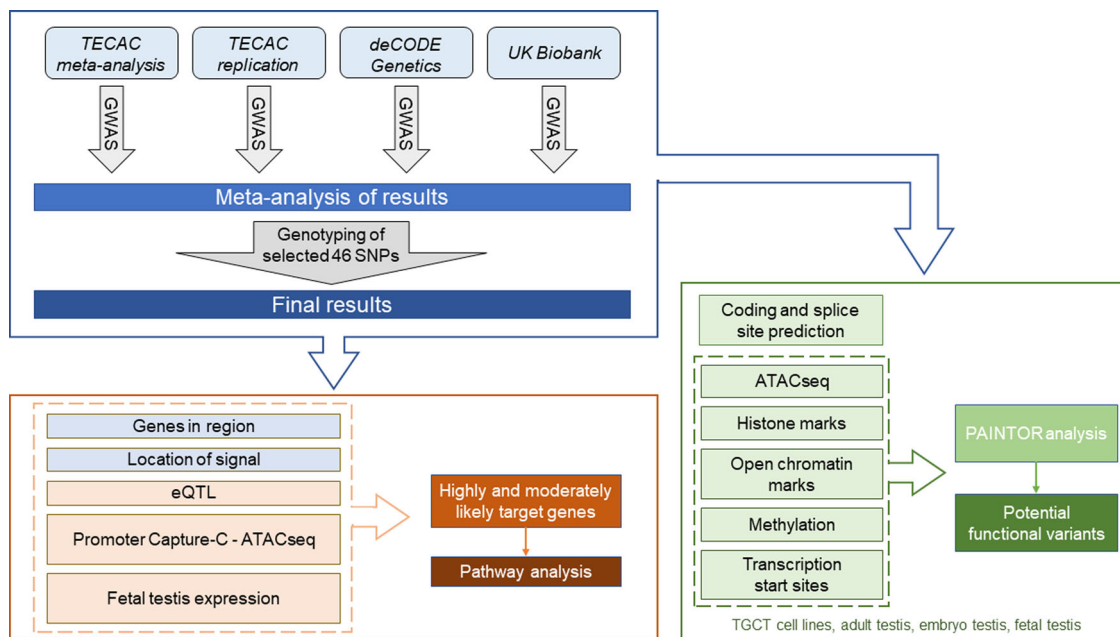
TECAC meta-analysis

TECAC replication

deCODE Genetics

UK Biobank

GWAS

GWAS

GWAS

GWAS

Meta-analysis of results

Genotyping of selected 46 SNPs

Final results

Genes in region

Location of signal

eQTL

Promoter Capture-C - ATACseq

Fetal testis expression

Highly and moderately likely target genes

Pathway analysis

Coding and splice site prediction

ATACseq

Histone marks

Open chromatin marks

Methylation

Transcription start sites

PAINTOR analysis

Potential functional variants

TGCT cell lines, adult testis, embryo testis, fetal testis